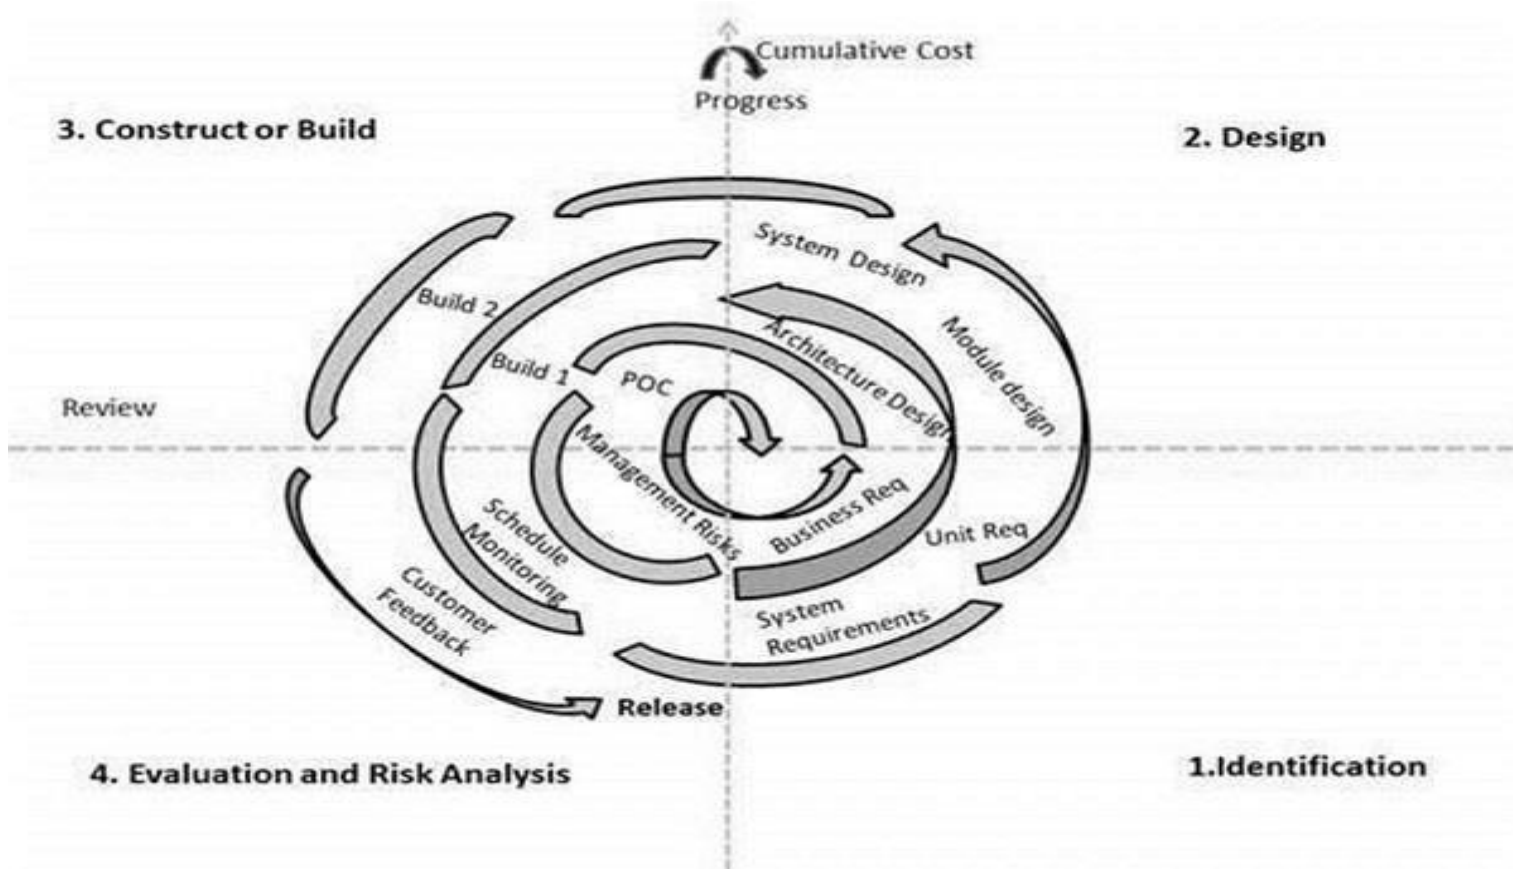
Cumulative Cost
Progress

3. Construct or Build

2. Design

System Design

Build 2

Module design

Architecture Design

Build 1

POC

Review

Management Risks

Schedule Monitoring

Business Req

Unit Req

Customer Feedback

System Requirements

Release

4. Evaluation and Risk Analysis

1.Identification